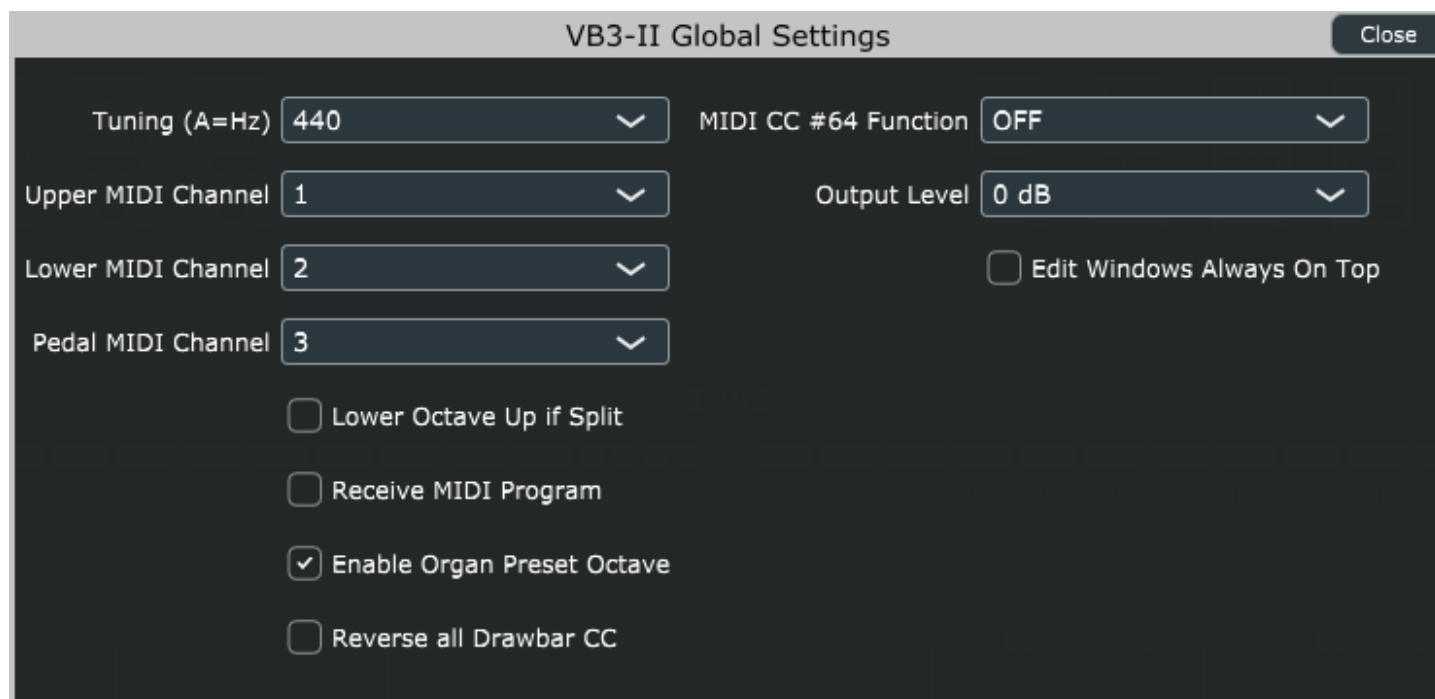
VB3-II Global Settings

Close

Tuning (A=Hz) 440

MIDI CC #64 Function OFF

Upper MIDI Channel 1

Output Level 0 dB

Lower MIDI Channel 2

Edit Windows Always On Top

Pedal MIDI Channel 3

Lower Octave Up if Split

Receive MIDI Program

Enable Organ Preset Octave

Reverse all Drawbar CC